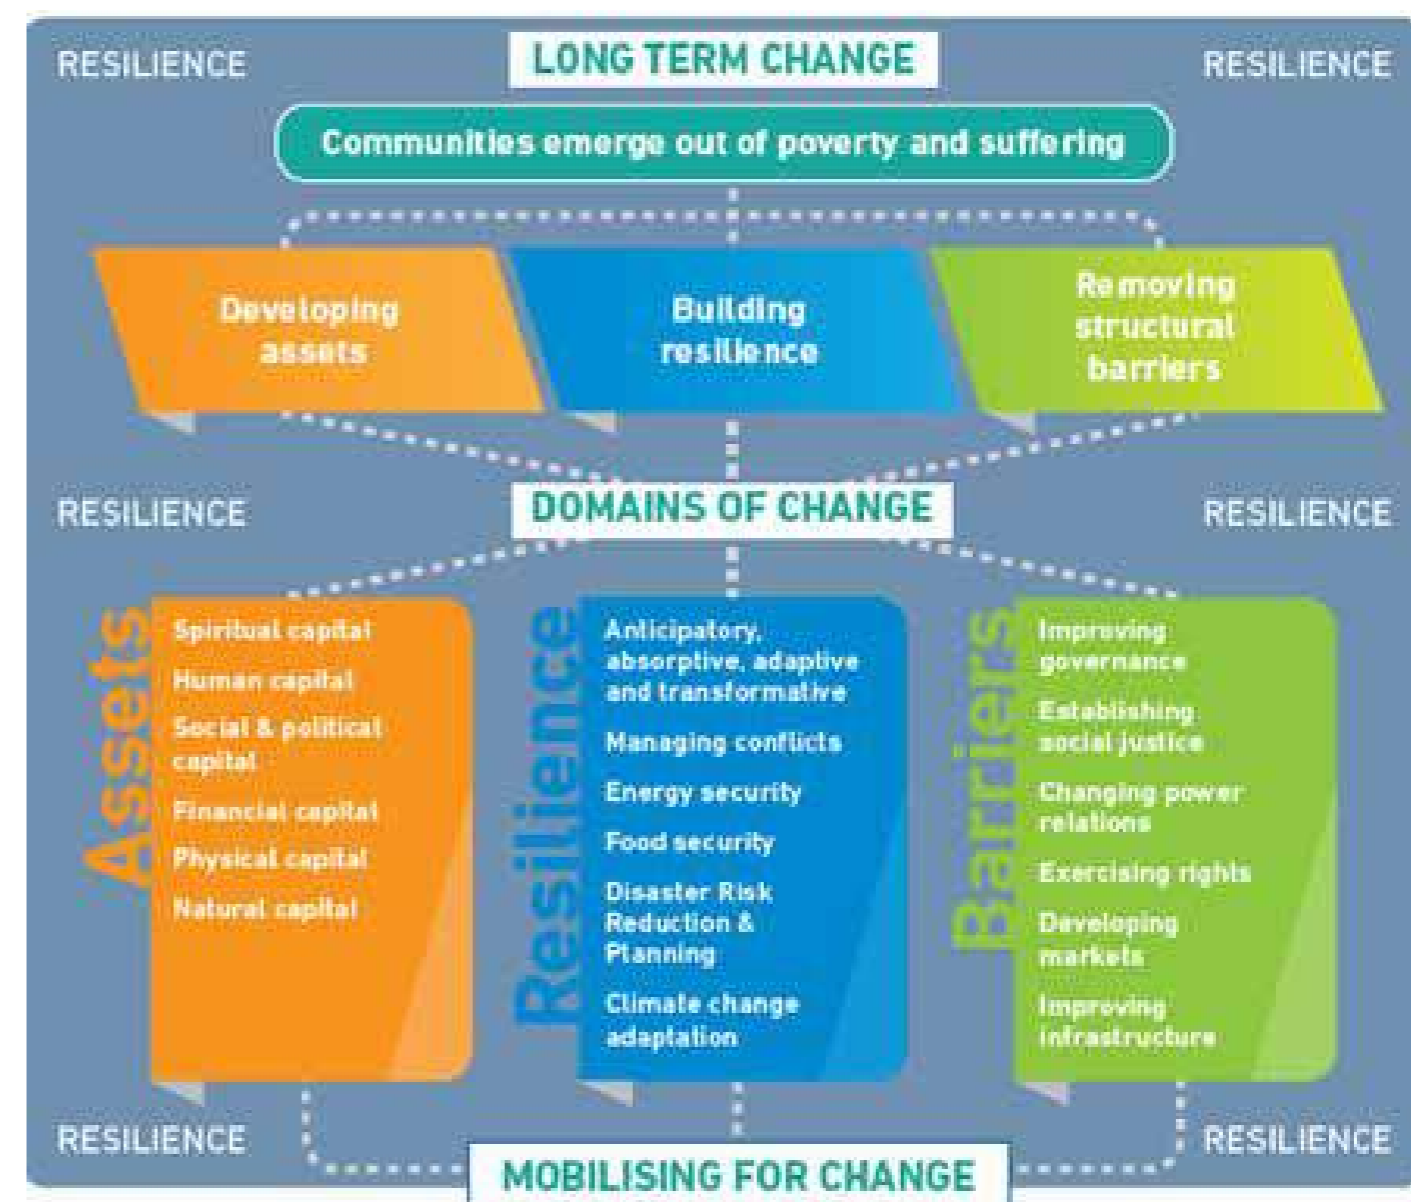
RESILIENCE

LONG TERM CHANGE

RESILIENCE

Communities emerge out of poverty and suffering

Developing assets

Building resilience

Removing structural barriers

RESILIENCE

DOMAINS OF CHANGE

RESILIENCE

Assets

Spiritual capital

Human capital

Social & political capital

Financial capital

Physical capital

Natural capital

Resilience

Anticipatory, absorptive, adaptive and transformative

Managing conflicts

Energy security

Food security

Disaster Risk Reduction & Planning

Climate change adaptation

Barriers

Improving governance

Establishing social justice

Changing power relations

Exercising rights

Developing markets

Improving infrastructure

RESILIENCE

MOBILISING FOR CHANGE

RESILIENCE